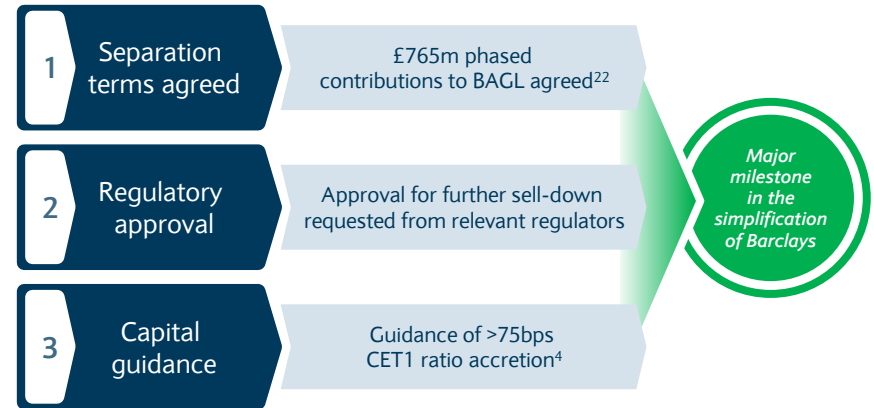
1 Separation terms agreed

£765m phased contributions to BAGL agreed$^{22}$

2 Regulatory approval

Approval for further sell-down requested from relevant regulators

3 Capital guidance

Guidance of >75bps CET1 ratio accretion$^{4}$

Major milestone in the simplification of Barclays